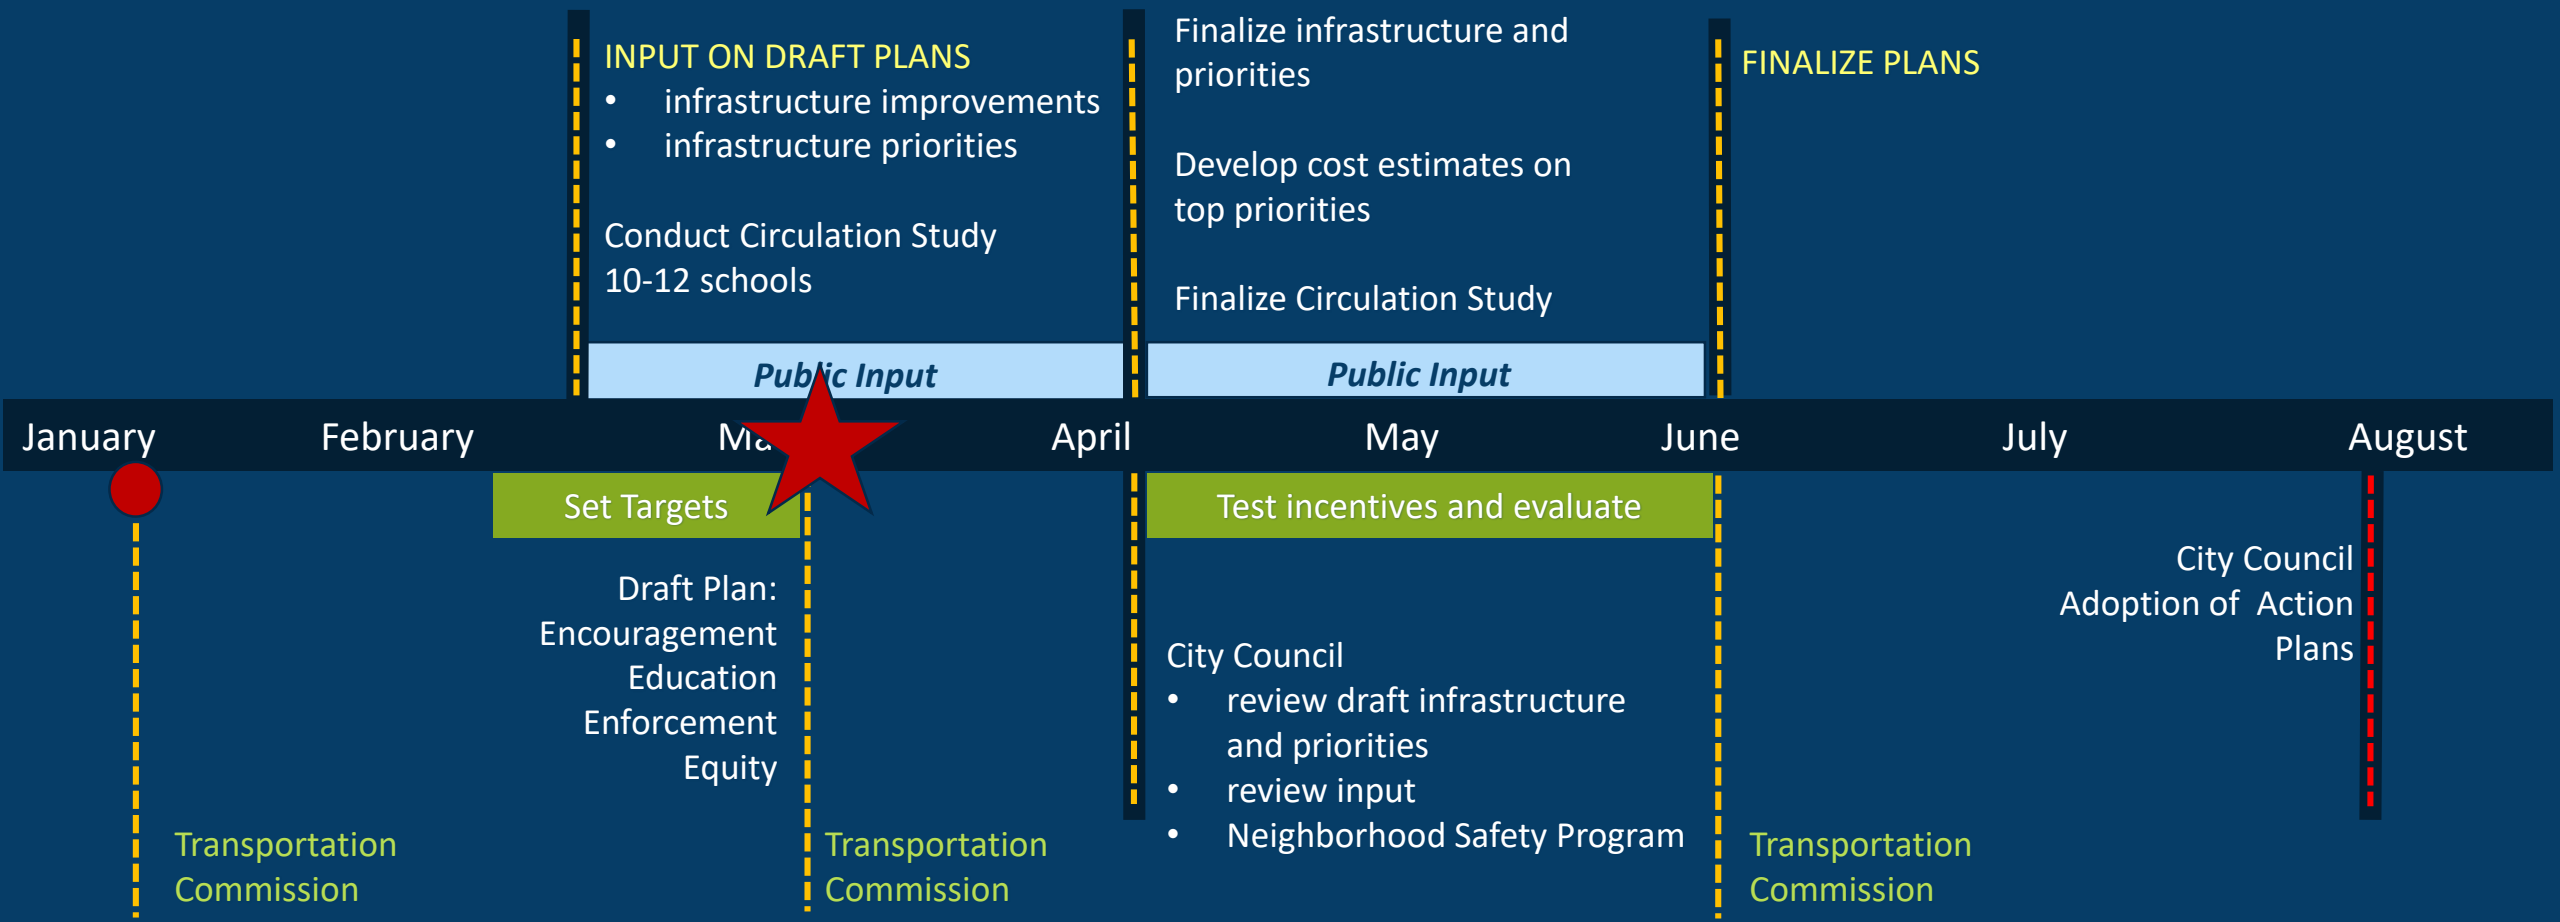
INPUT ON DRAFT PLANS
• infrastructure improvements
• infrastructure priorities

Conduct Circulation Study
10-12 schools

Finalize infrastructure and priorities

Develop cost estimates on top priorities

Finalize Circulation Study

FINALIZE PLANS

Public Input

Public Input

January February Ma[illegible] April May June July August

Set Targets

Test incentives and evaluate

Draft Plan:
Encouragement
Education
Enforcement
Equity

City Council
• review draft infrastructure and priorities
• review input
• Neighborhood Safety Program

City Council
Adoption of Action Plans

Transportation Commission

Transportation Commission

Transportation Commission